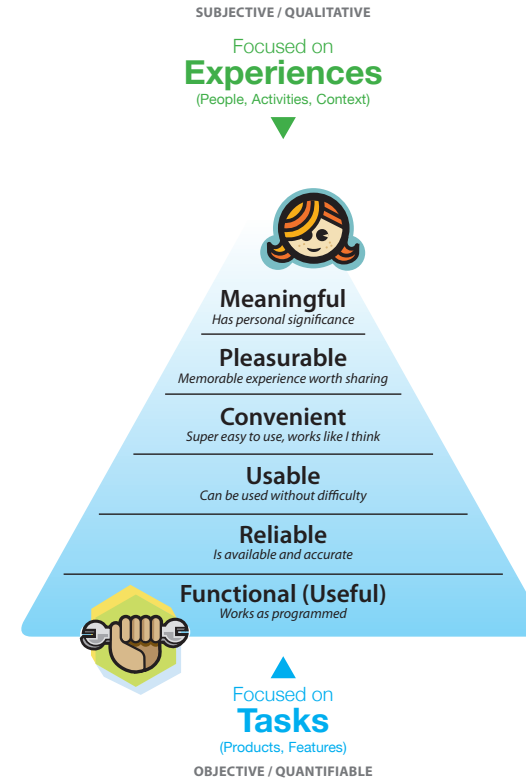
SUBJECTIVE / QUALITATIVE

Focused on
Experiences
(People, Activities, Context)

Meaningful
Has personal significance

Pleasurable
Memorable experience worth sharing

Convenient
Super easy to use, works like I think

Usable
Can be used without difficulty

Reliable
Is available and accurate

Functional (Useful)
Works as programmed

Focused on
Tasks
(Products, Features)

OBJECTIVE / QUANTIFIABLE